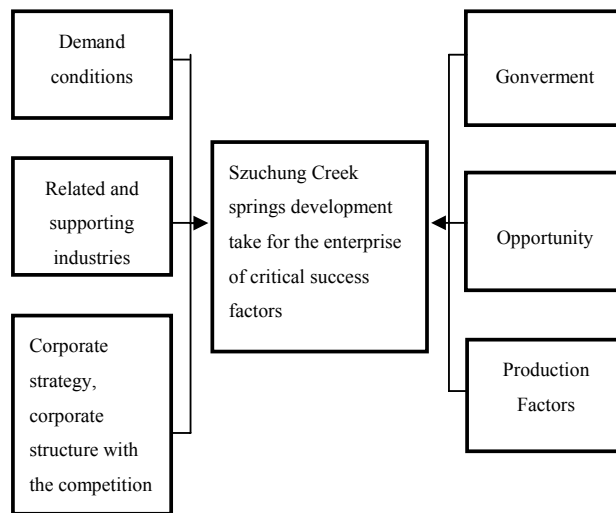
Demand conditions

Related and supporting industries

Corporate strategy, corporate structure with the competition

Szuchung Creek springs development take for the enterprise of critical success factors

Gonverment

Opportunity

Production Factors